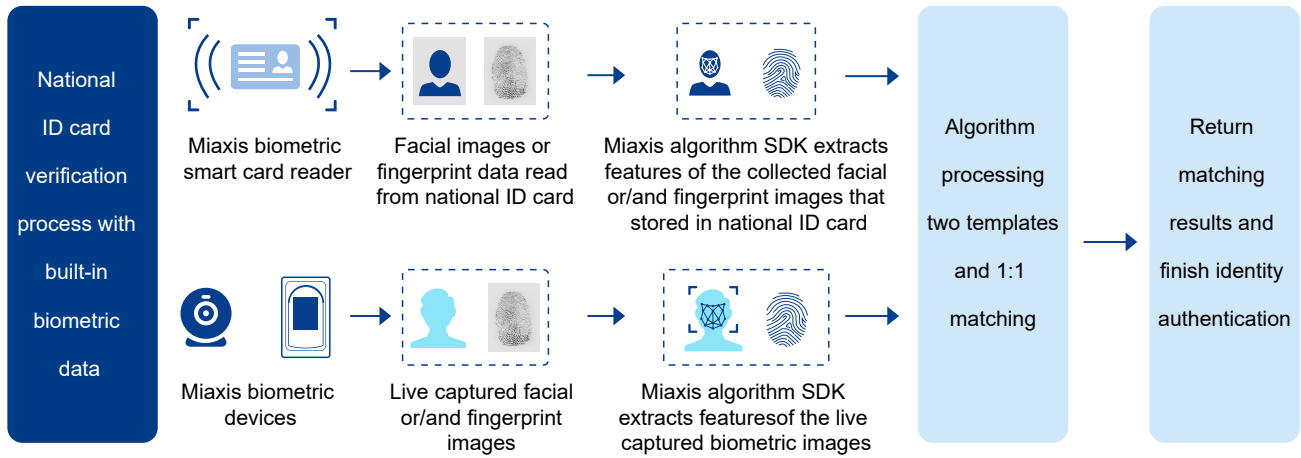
National ID card verification process with built-in biometric data

Miaxis biometric smart card reader

Facial images or fingerprint data read from national ID card

Miaxis algorithm SDK extracts features of the collected facial or/and fingerprint images that stored in national ID card

Miaxis biometric devices

Live captured facial or/and fingerprint images

Miaxis algorithm SDK extracts featuresof the live captured biometric images

Algorithm processing two templates and 1:1 matching

Return matching results and finish identity authentication